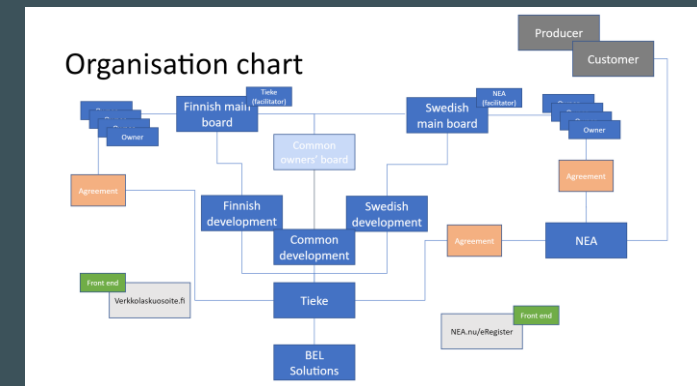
Organisation chart

Producer

Customer

Finnish main board

Tieke (facilitator)

Swedish main board

NEA (facilitator)

Owner

Owner

Common owners' board

Agreement

Agreement

Finnish development

Swedish development

Common development

Agreement

NEA

Front end

Verkkolaskuosoite.fi

Tieke

Front end

NEA.nu/eRegister

BEL Solutions